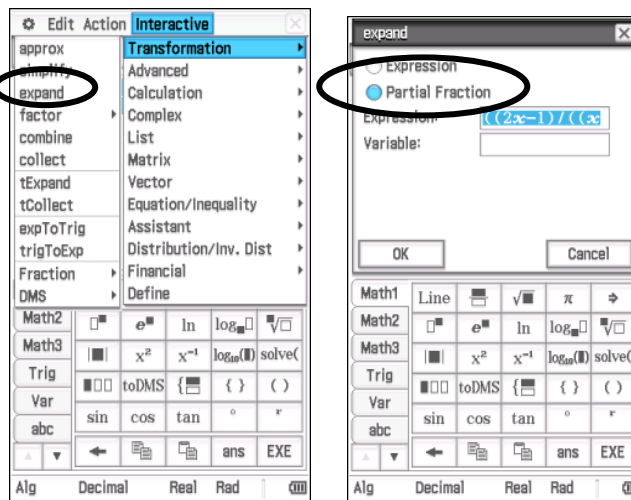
Edit Action Interactive

approx
simplify
expand
factor
combine
collect
tExpand
tCollect
expToTrig
trigToExp
Fraction
DMS

Transformation
Advanced
Calculation
Complex
List
Matrix
Vector
Equation/Inequality
Assistant
Distribution/Inv. Dist
Financial
Define

Math2
Math3
Trig
Var
abc

$e^{\blacksquare}$ ln $\log_{\blacksquare}\square$ $\sqrt[\blacksquare]{\square}$
$x^2$ $x^{-1}$ $\log_{10}(\blacksquare)$ solve(
toDMS { } ( )
sin cos tan ° r
ans EXE

Alg Decimal Real Rad

expand

Expression
Partial Fraction
Expression: ((2x−1)/((x
Variable:

OK Cancel

Math1 Line $\sqrt{\blacksquare}$ $\pi$ ⇒
Math2 $e^{\blacksquare}$ ln $\log_{\blacksquare}\square$ $\sqrt[\blacksquare]{\square}$
Math3 $x^2$ $x^{-1}$ $\log_{10}(\blacksquare)$ solve(
Trig toDMS { } ( )
Var sin cos tan ° r
abc ans EXE

Alg Decimal Real Rad